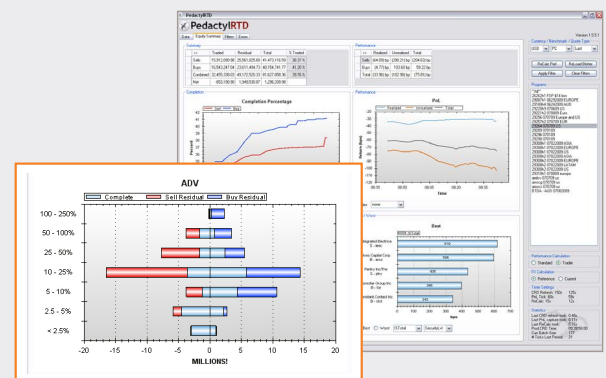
PedactylRTD

PedactylRTD

Version 1.5.5.1

Data | Study Summary | Filters | Errors

Summary

| | Traded | Residual | Total | % Traded |
|---|---|---|---|---|
| Sells | 15,913,089.90 | 29,561,025.69 | 45,473,115.59 | 35.0 % |
| Buys | 16,543,247.04 | 23,611,494.73 | 40,154,741.77 | 41.2 % |
| Combined | 32,456,336.03 | 49,172,520.33 | 81,627,856.36 | 39.8 % |
| Net | -650,156.93 | 5,949,530.87 | 5,299,373.83 | |

Performance

| | Realized | Unrealized | Total |
|---|---|---|---|
| Sells | | | |
| Buys | | | |
| Total | | | |

Completion

Completion Percentage

Sell | Buy

Percent

Performance

PnL

Traded | Unrealized | Total

Relative (bps)

Time

ADV

Complete | Sell Residual | Buy Residual

100 - 250%

50 - 100%

25 - 50%

10 - 25%

5 - 10%

2.5 - 5%

< 2.5%

-20 -15 -10 -5 0 5 10 15 20

MILLIONS!

Best

Currency / Benchmark / Quote Type

USD

ReCalc Perf | ReLoad Benchm

Apply Filter | Clear Filters

Programs

Performance Calculation

Standard | Trader

P/I Calculation

Reference | Current

Timer Settings

Statistics